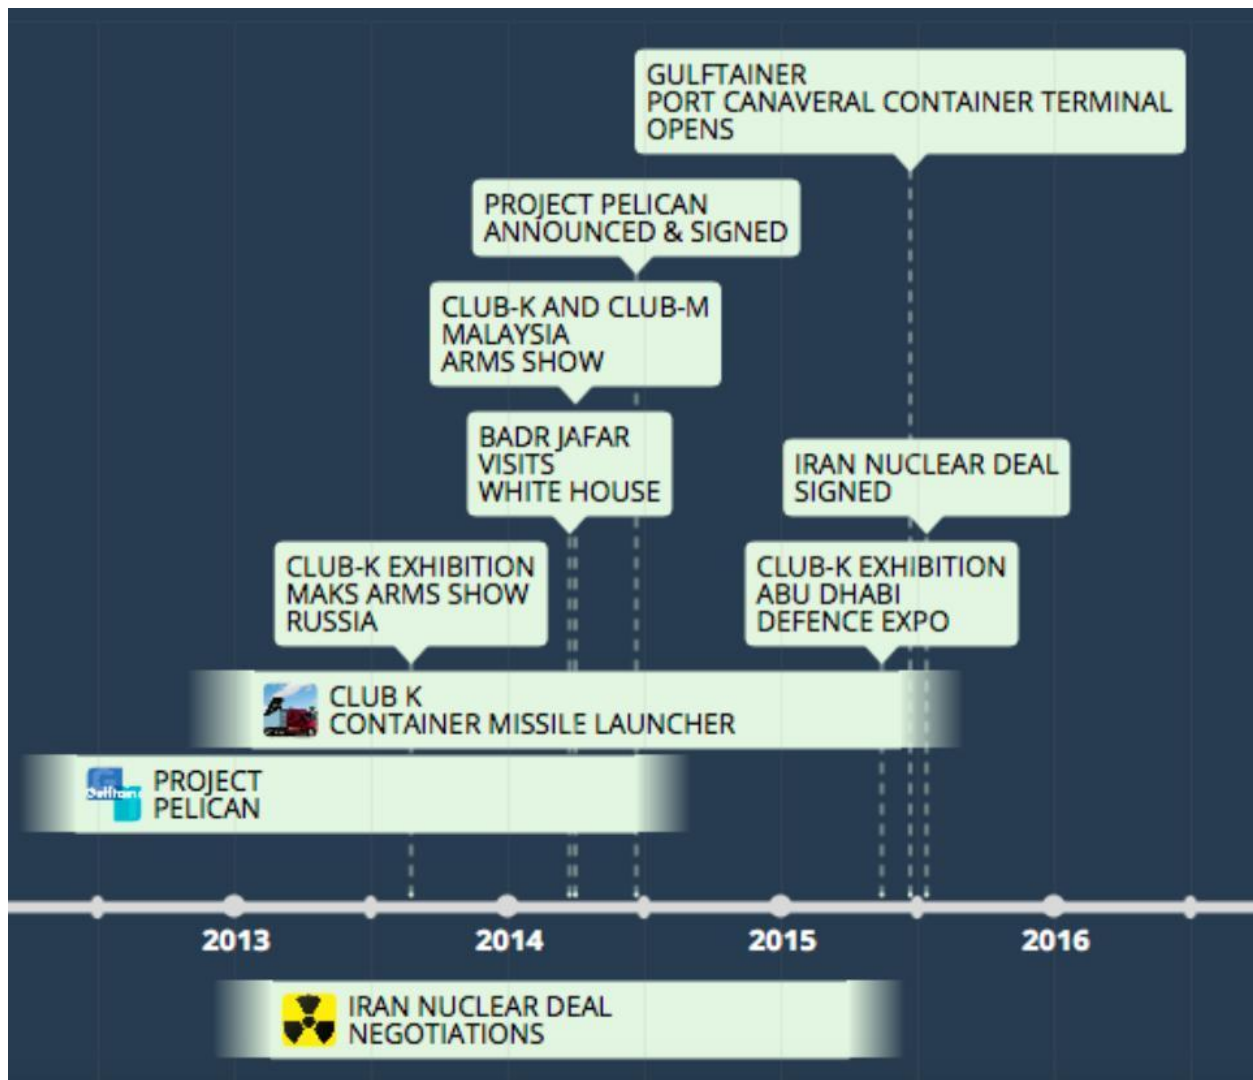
GULFTAINER
PORT CANAVERAL CONTAINER TERMINAL
OPENS

PROJECT PELICAN
ANNOUNCED & SIGNED

CLUB-K AND CLUB-M
MALAYSIA
ARMS SHOW

BADR JAFAR
VISITS
WHITE HOUSE

IRAN NUCLEAR DEAL
SIGNED

CLUB-K EXHIBITION
MAKS ARMS SHOW
RUSSIA

CLUB-K EXHIBITION
ABU DHABI
DEFENCE EXPO

CLUB K
CONTAINER MISSILE LAUNCHER

Gulftainer

PROJECT
PELICAN

2013

2014

2015

2016

IRAN NUCLEAR DEAL
NEGOTIATIONS